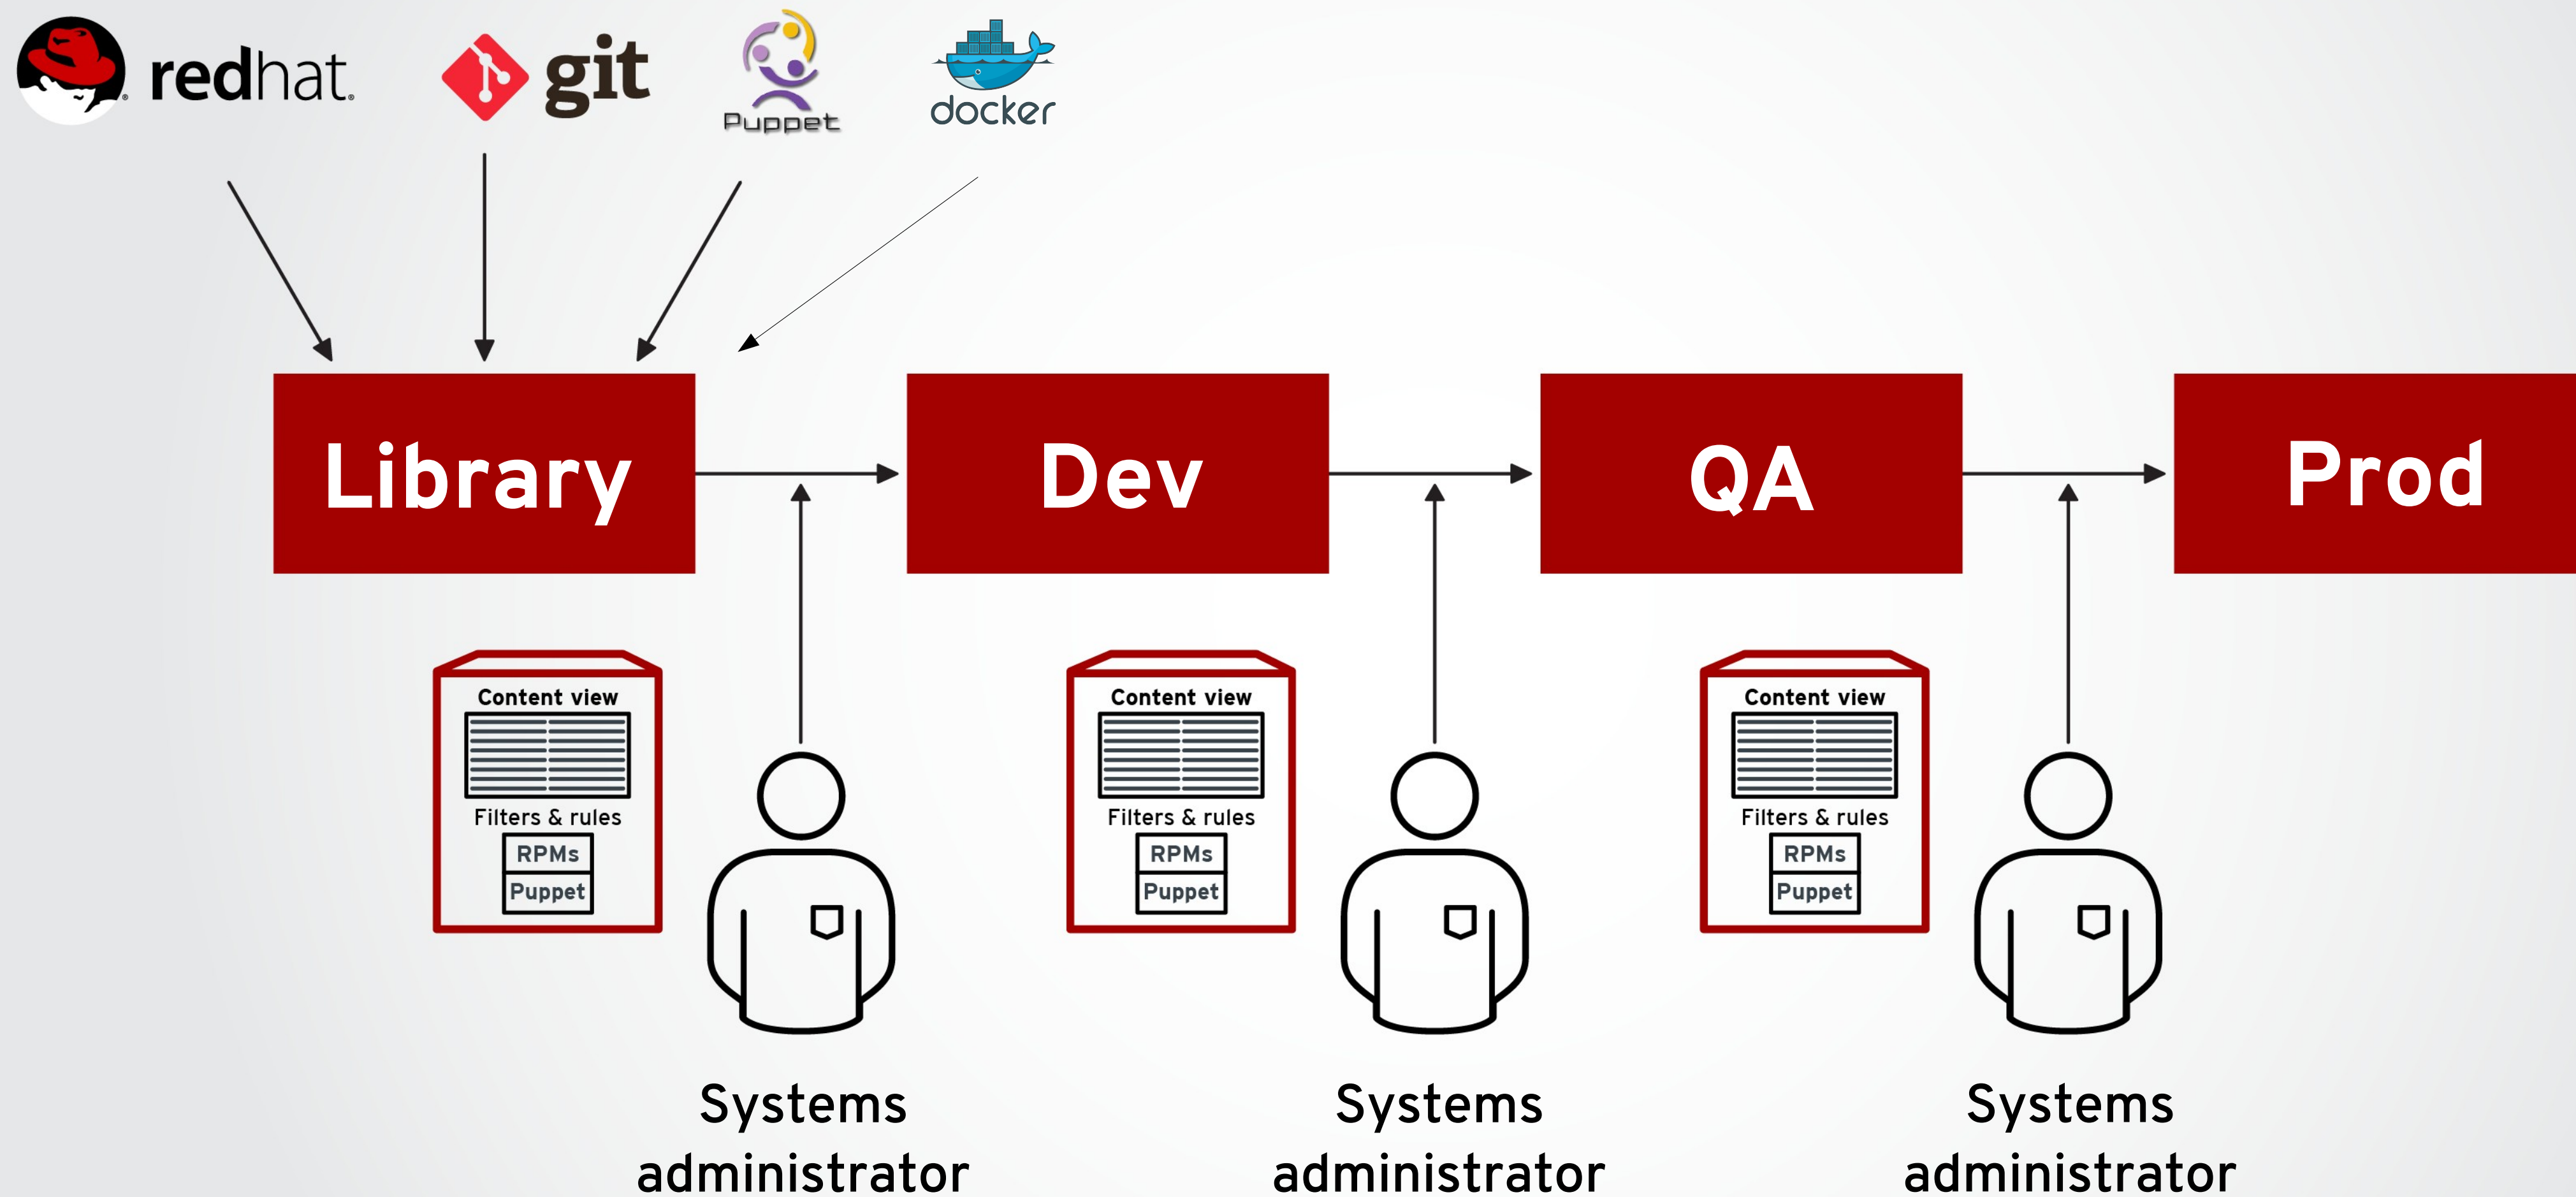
redhat git Puppet docker

Library

Dev

QA

Prod

Content view

Filters & rules

RPMs

Puppet

Systems administrator

Content view

Filters & rules

RPMs

Puppet

Systems administrator

Content view

Filters & rules

RPMs

Puppet

Systems administrator